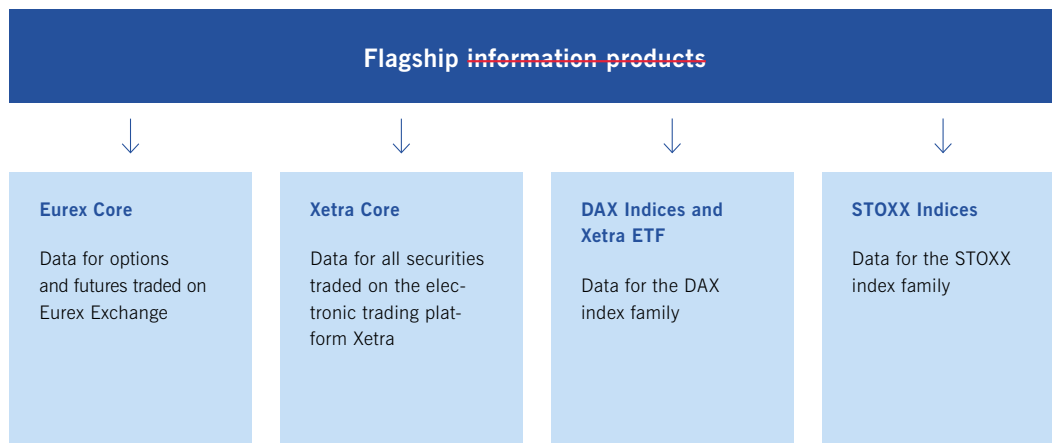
Flagship information products

Eurex Core

Data for options and futures traded on Eurex Exchange

Xetra Core

Data for all securities traded on the electronic trading platform Xetra

DAX Indices and Xetra ETF

Data for the DAX index family

STOXX Indices

Data for the STOXX index family